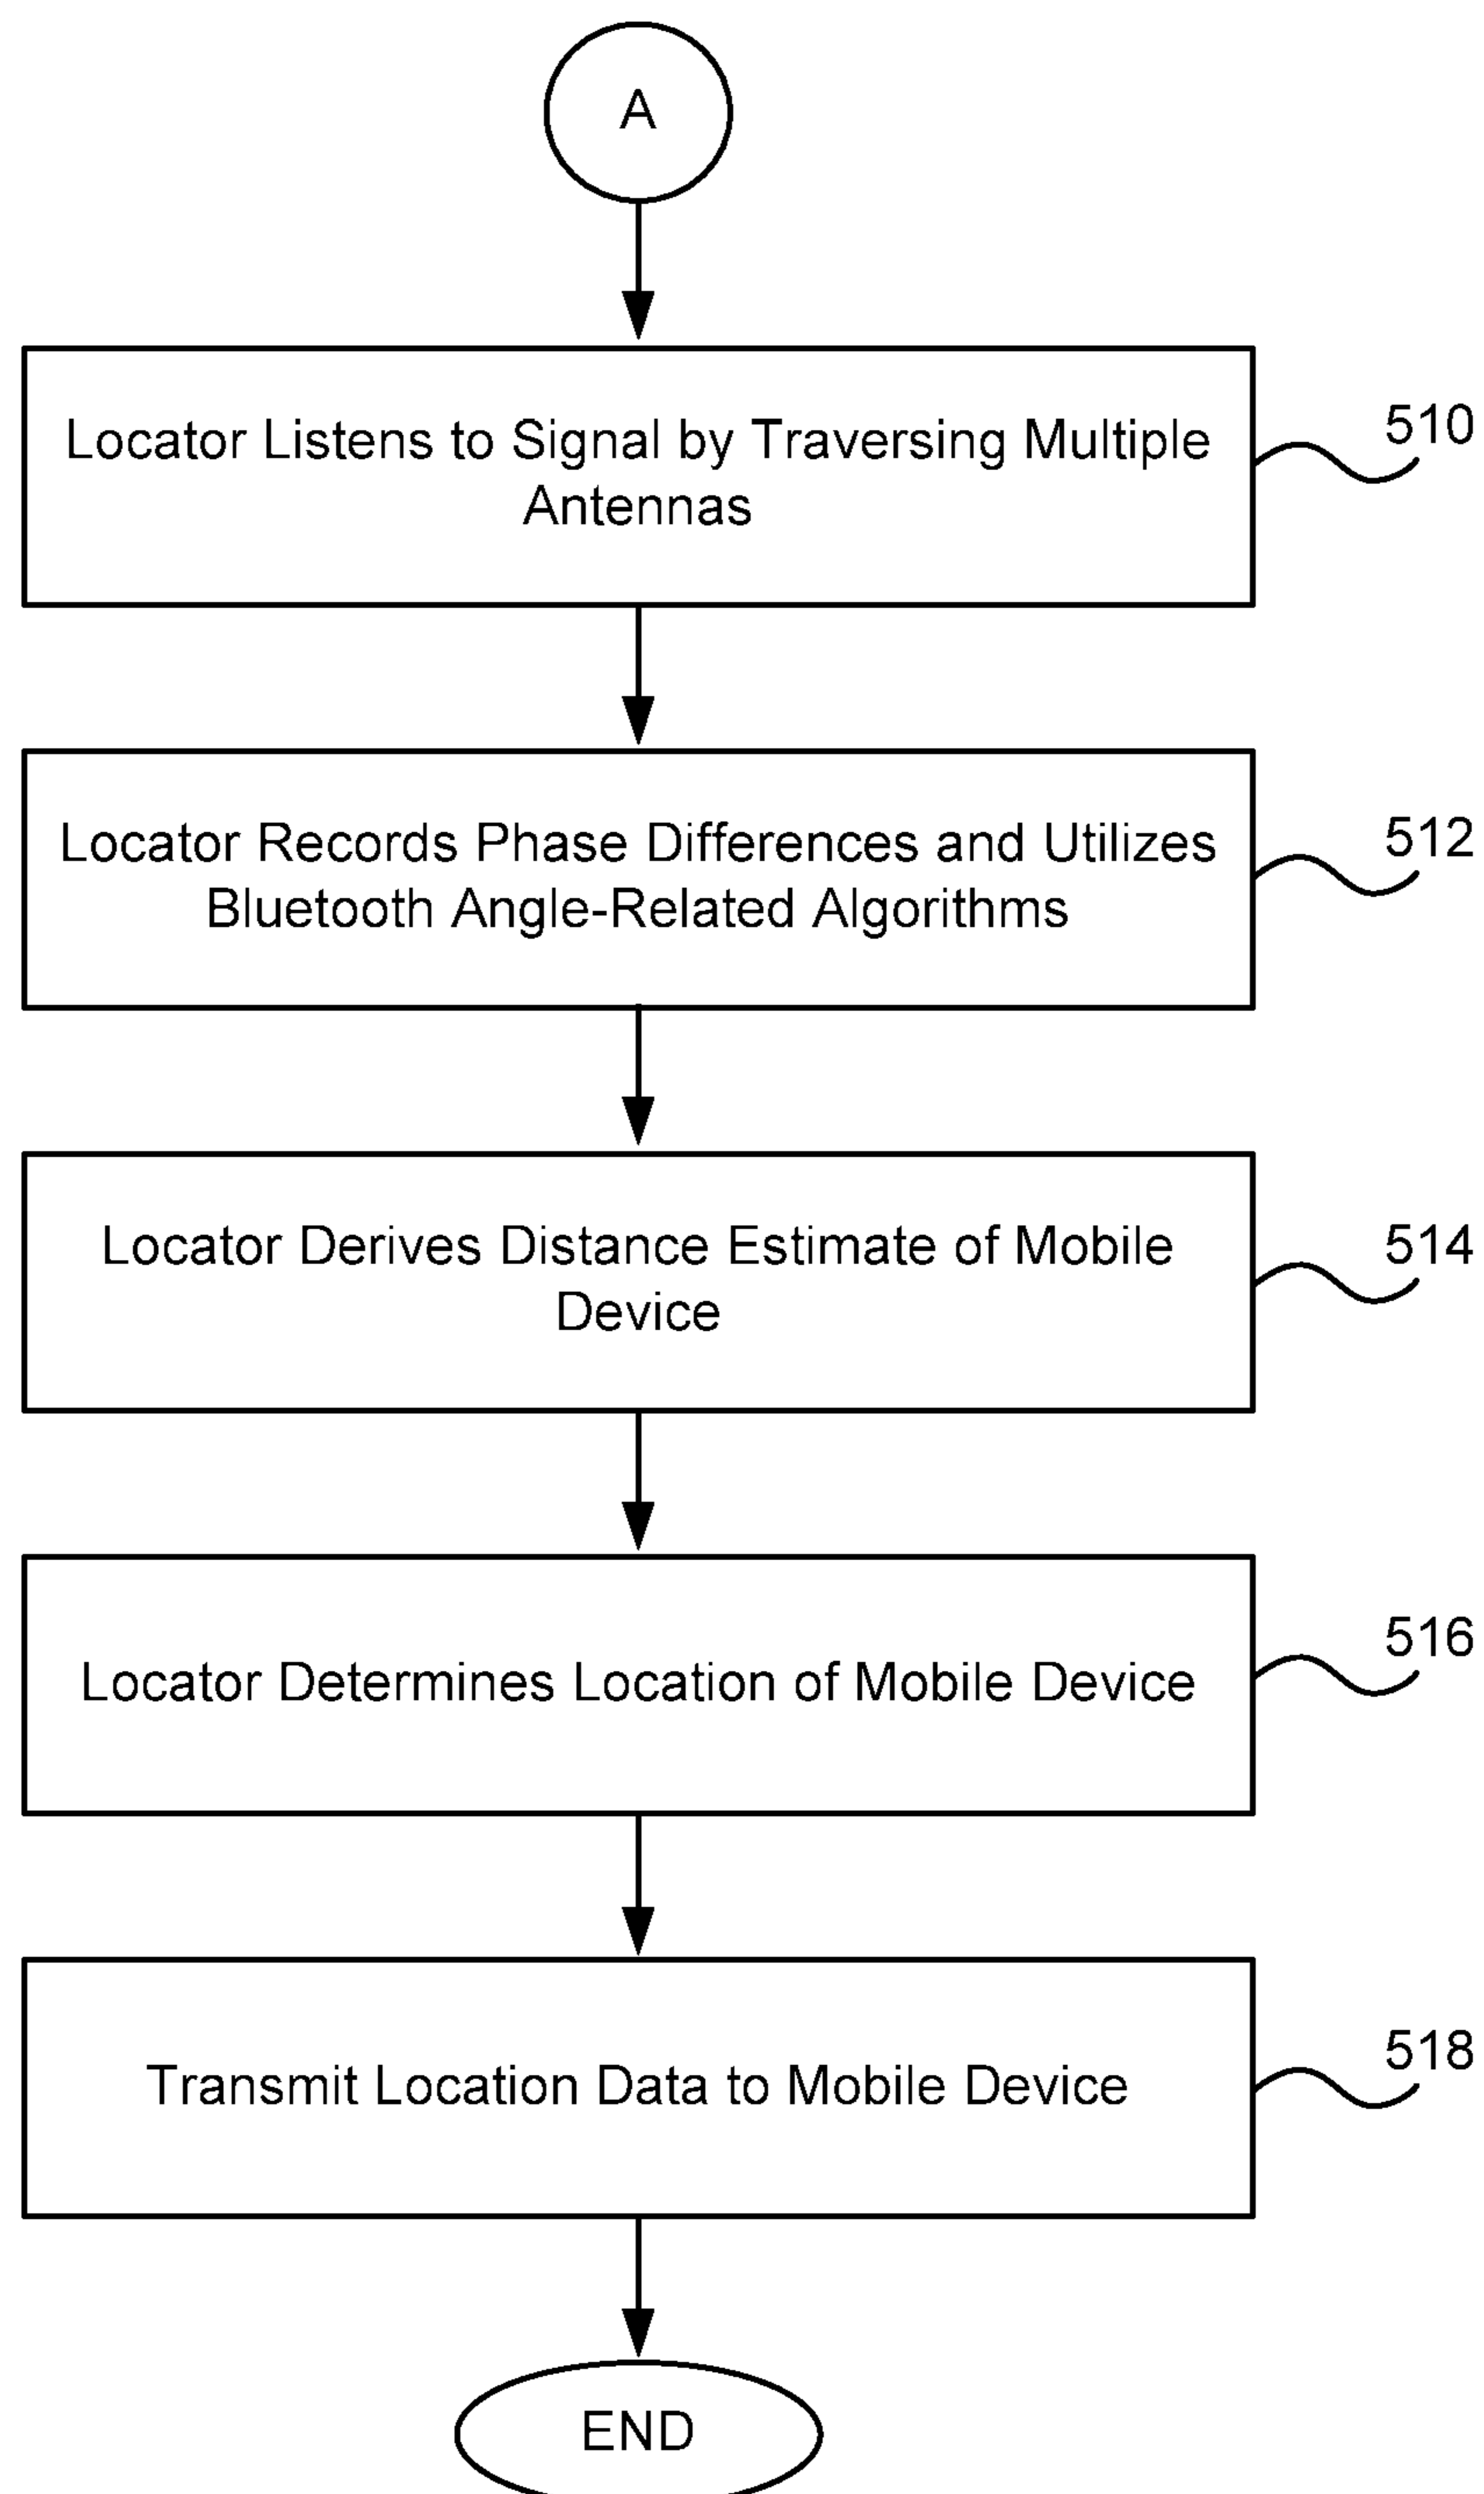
A

Locator Listens to Signal by Traversing Multiple Antennas

510

Locator Records Phase Differences and Utilizes Bluetooth Angle-Related Algorithms

512

Locator Derives Distance Estimate of Mobile Device

514

Locator Determines Location of Mobile Device

516

Transmit Location Data to Mobile Device

518

END